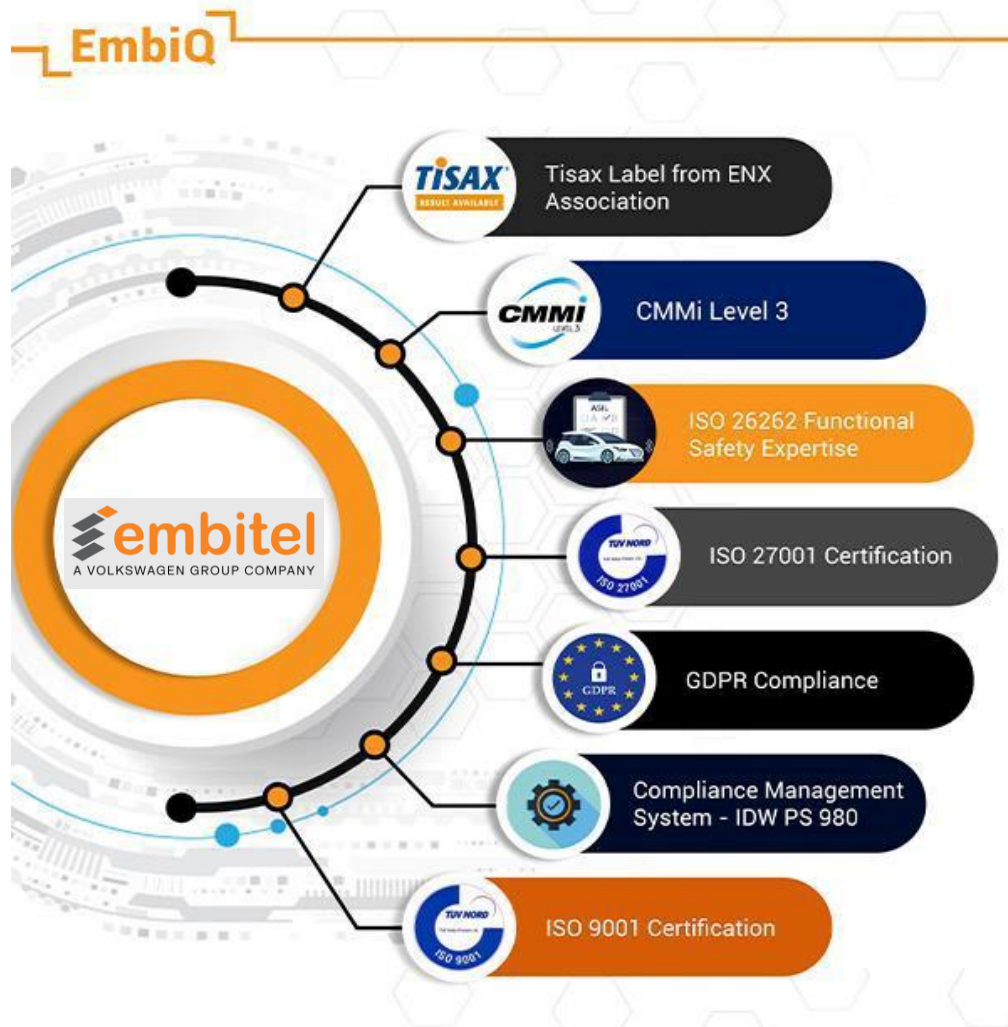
EmbiQ

embitel
A VOLKSWAGEN GROUP COMPANY

TISAX
RESULT AVAILABLE
Tisax Label from ENX Association

CMMI
LEVEL 3
CMMi Level 3

ASIL
ISO 26262 Functional Safety Expertise

TÜV NORD
ISO 27001
ISO 27001 Certification

GDPR
GDPR Compliance

Compliance Management System - IDW PS 980

TÜV NORD
ISO 9001
ISO 9001 Certification